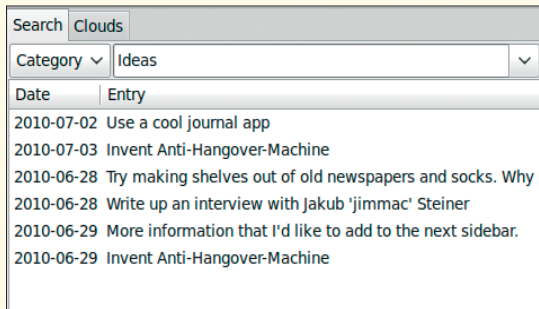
Search Clouds

Category ∨ Ideas

| Date | Entry |
|---|---|
| 2010-07-02 | Use a cool journal app |
| 2010-07-03 | Invent Anti-Hangover-Machine |
| 2010-06-28 | Try making shelves out of old newspapers and socks. Why |
| 2010-06-28 | Write up an interview with Jakub 'jimmac' Steiner |
| 2010-06-29 | More information that I'd like to add to the next sidebar. |
| 2010-06-29 | Invent Anti-Hangover-Machine |